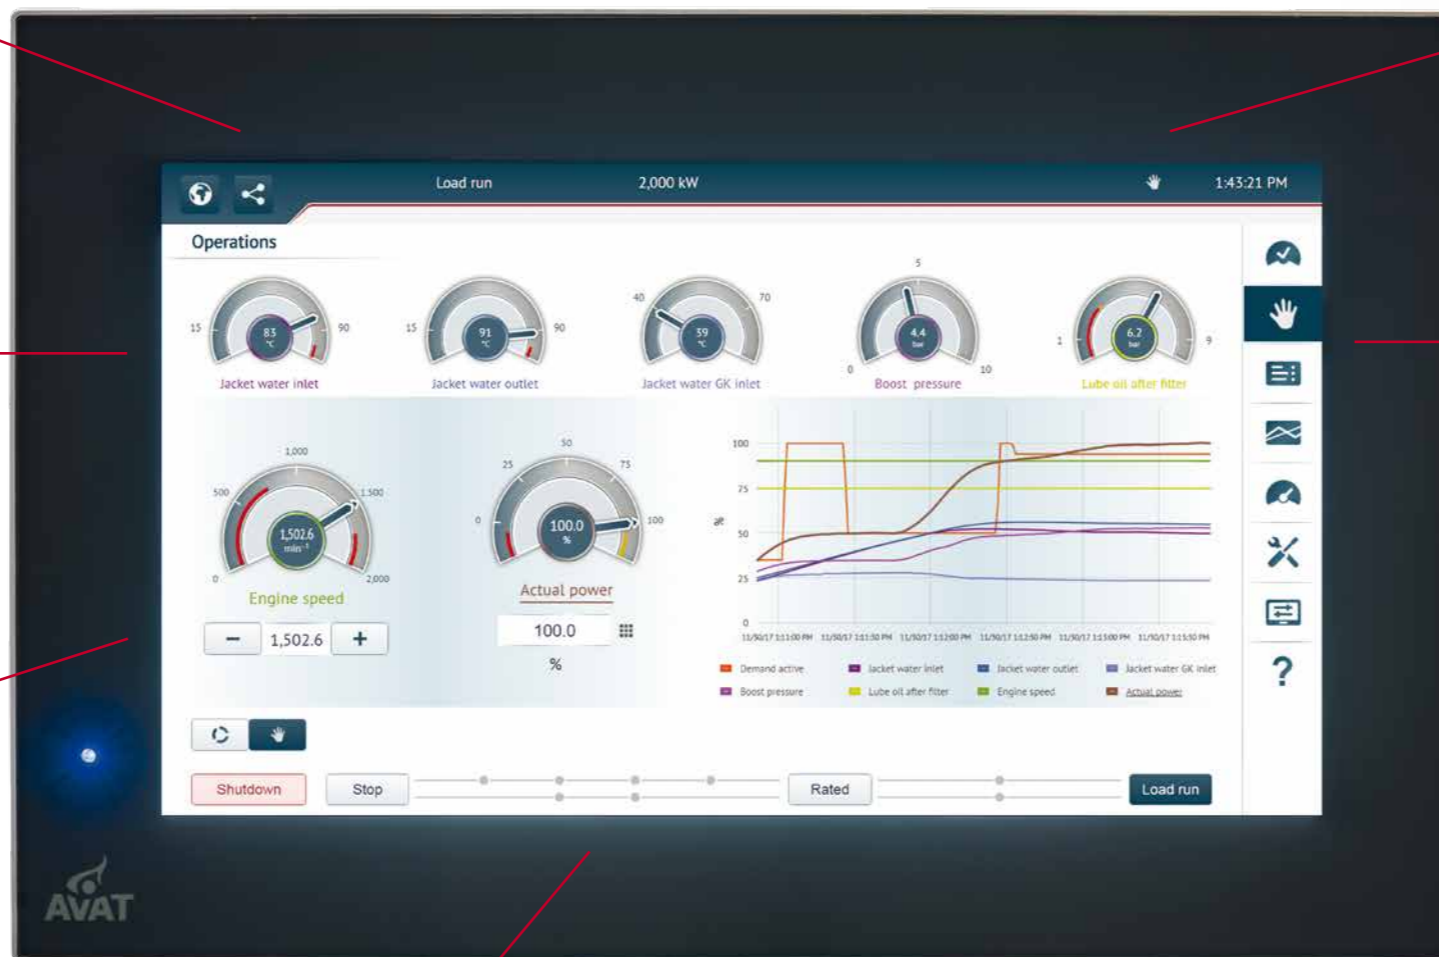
Load run
2,000 kW
1:43:21 PM

Operations

15
83
°C
90
Jacket water inlet

15
91
°C
90
Jacket water outlet

40
59
°C
70
Jacket water GK inlet

5
0
4.4
bar
10
Boost pressure

1
6.2
bar
9
Lube oil after filter

1,000
500
1,500
0
2,000
1,502.6
$min^{-1}$
Engine speed
−
1,502.6
+

50
25
75
0
100
100.0
%
Actual power
100.0
%

100
75
50
25
0
%
11/30/17 1:11:00 PM
11/30/17 1:11:30 PM
11/30/17 1:12:00 PM
11/30/17 1:12:30 PM
11/30/17 1:13:00 PM
11/30/17 1:13:30 PM

Demand active
Jacket water inlet
Jacket water outlet
Jacket water GK inlet
Boost pressure
Lube oil after filter
Engine speed
Actual power

Shutdown
Stop
Rated
Load run

?

AVAT